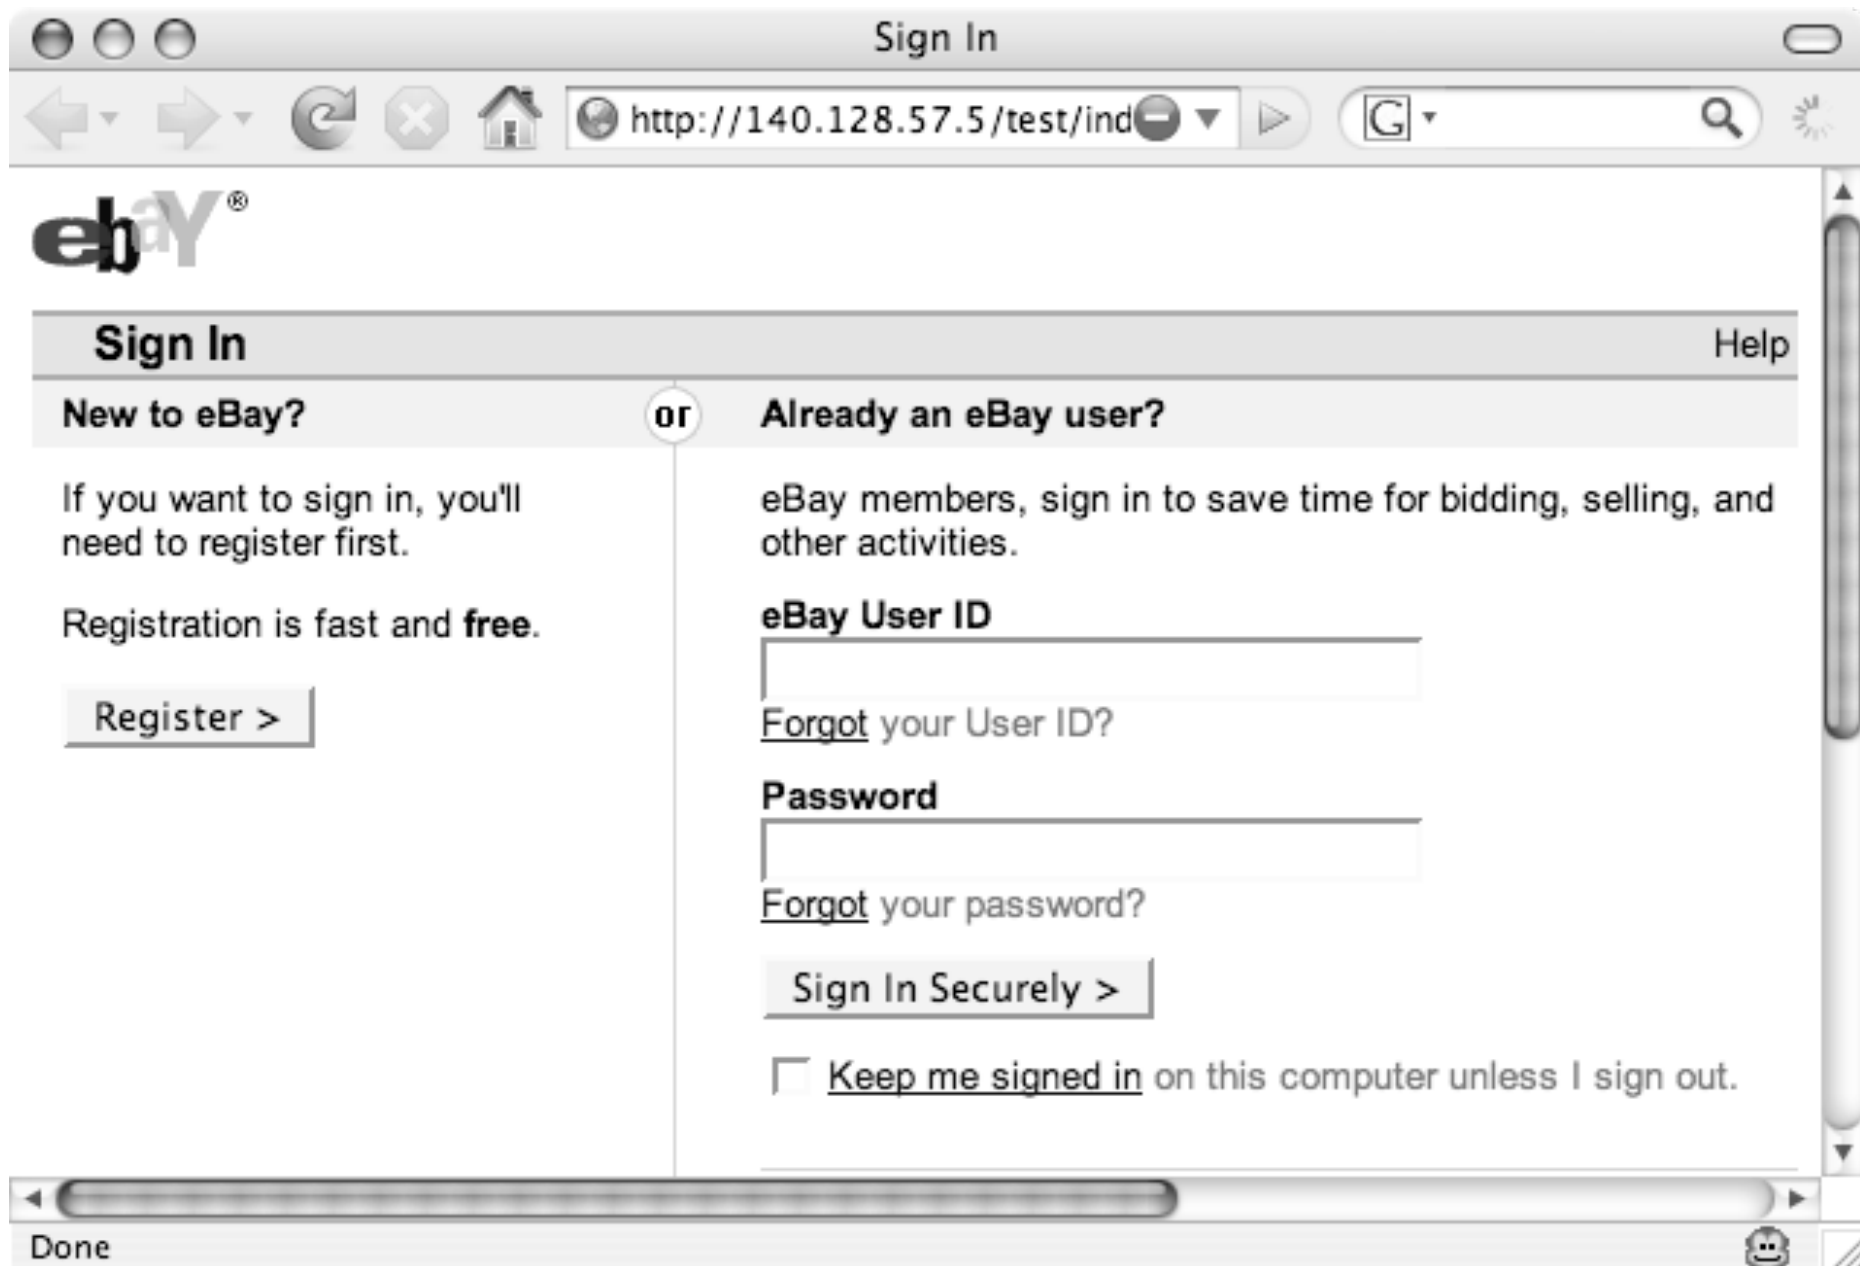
Sign In

http://140.128.57.5/test/ind

G

ebaY®

Sign In

Help

New to eBay?

or

Already an eBay user?

If you want to sign in, you'll need to register first.

Registration is fast and **free**.

Register >

eBay members, sign in to save time for bidding, selling, and other activities.

eBay User ID

Forgot your User ID?

Password

Forgot your password?

Sign In Securely >

Keep me signed in on this computer unless I sign out.

Done